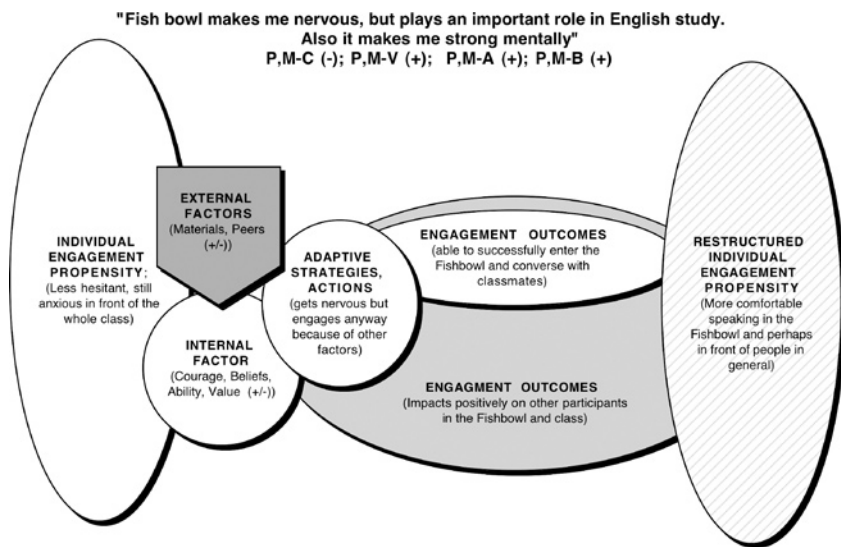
"Fish bowl makes me nervous, but plays an important role in English study. Also it makes me strong mentally"
P,M-C (-); P,M-V (+); P,M-A (+); P,M-B (+)

INDIVIDUAL ENGAGEMENT PROPENSITY: (Less hesitant, still anxious in front of the whole class)

EXTERNAL FACTORS (Materials, Peers (+/-))

INTERNAL FACTOR (Courage, Beliefs, Ability, Value (+/-))

ADAPTIVE STRATEGIES, ACTIONS (gets nervous but engages anyway because of other factors)

ENGAGEMENT OUTCOMES (able to successfully enter the Fishbowl and converse with classmates)

ENGAGMENT OUTCOMES (Impacts positively on other participants in the Fishbowl and class)

RESTRUCTURED INDIVIDUAL ENGAGEMENT PROPENSITY (More comfortable speaking in the Fishbowl and perhaps in front of people in general)